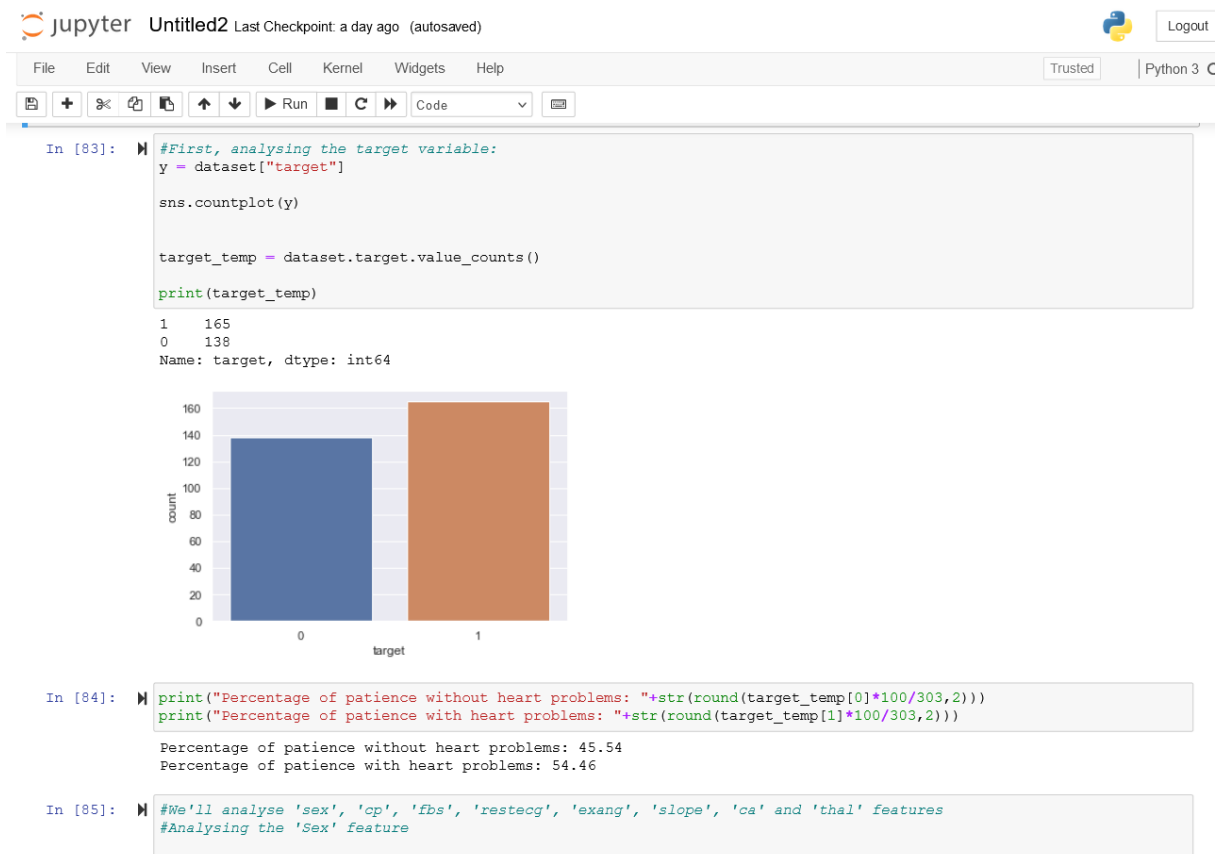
jupyter Untitled2 Last Checkpoint: a day ago (autosaved)

Logout

File Edit View Insert Cell Kernel Widgets Help

Trusted | Python 3

Run Code

In [83]: #First, analysing the target variable:
y = dataset["target"]

sns.countplot(y)

target_temp = dataset.target.value_counts()

print(target_temp)

1 165
0 138
Name: target, dtype: int64

160
140
120
100
80
60
40
20
0
count
0 1
target

In [84]: print("Percentage of patience without heart problems: "+str(round(target_temp[0]*100/303,2)))
print("Percentage of patience with heart problems: "+str(round(target_temp[1]*100/303,2)))

Percentage of patience without heart problems: 45.54
Percentage of patience with heart problems: 54.46

In [85]: #We'll analyse 'sex', 'cp', 'fbs', 'restecg', 'exang', 'slope', 'ca' and 'thal' features
#Analysing the 'Sex' feature